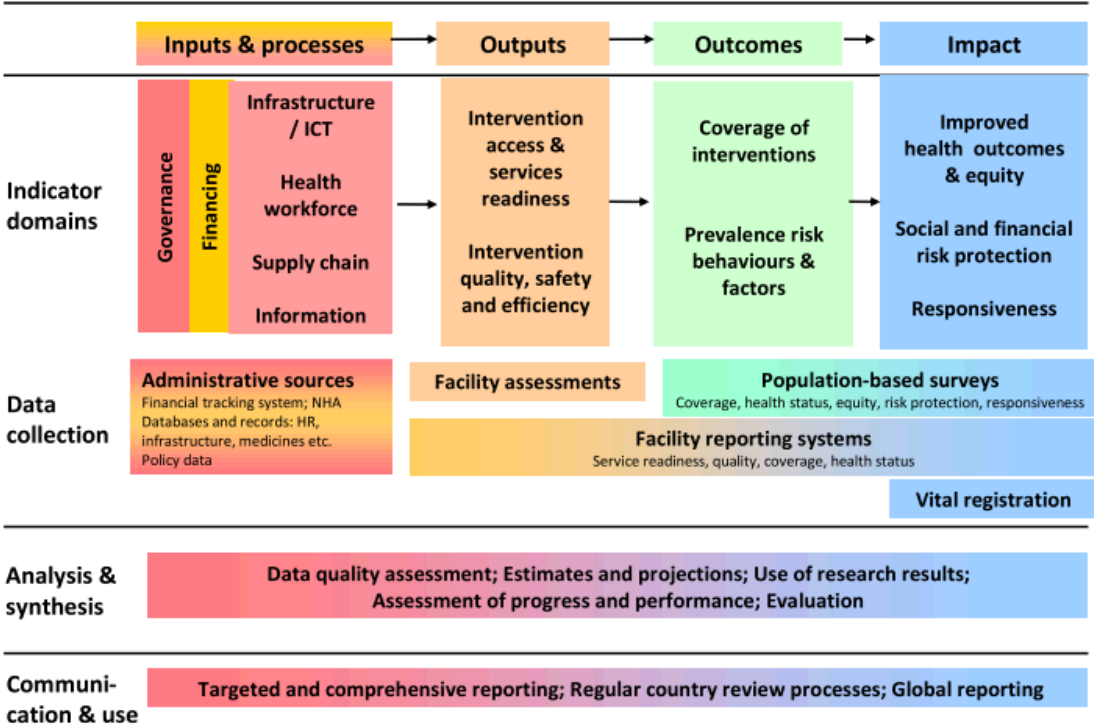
Inputs & processes → Outputs → Outcomes → Impact

Indicator domains

Governance

Financing

Infrastructure / ICT

Health workforce

Supply chain

Information

Intervention access & services readiness

Intervention quality, safety and efficiency

Coverage of interventions

Prevalence risk behaviours & factors

Improved health outcomes & equity

Social and financial risk protection

Responsiveness

Data collection

Administrative sources
Financial tracking system; NHA
Databases and records: HR, infrastructure, medicines etc.
Policy data

Facility assessments

Population-based surveys
Coverage, health status, equity, risk protection, responsiveness

Facility reporting systems
Service readiness, quality, coverage, health status

Vital registration

Analysis & synthesis

Data quality assessment; Estimates and projections; Use of research results; Assessment of progress and performance; Evaluation

Communication & use

Targeted and comprehensive reporting; Regular country review processes; Global reporting